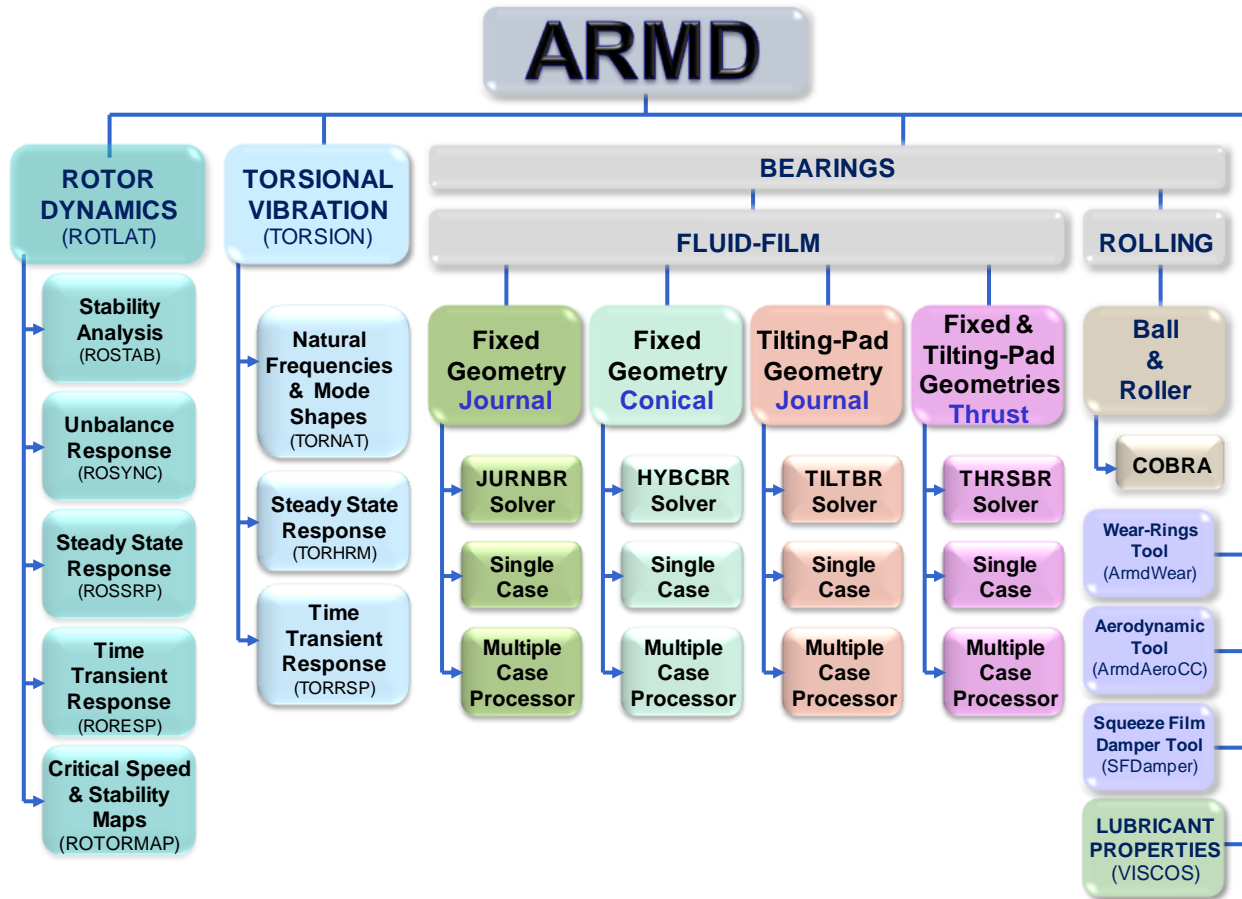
ARMD

ROTOR DYNAMICS (ROTLAT)

Stability Analysis (ROSTAB)

Unbalance Response (ROSYNC)

Steady State Response (ROSSRP)

Time Transient Response (RORESP)

Critical Speed & Stability Maps (ROTORMAP)

TORSIONAL VIBRATION (TORSION)

Natural Frequencies & Mode Shapes (TORNAT)

Steady State Response (TORHRM)

Time Transient Response (TORRSP)

BEARINGS

FLUID-FILM

Fixed Geometry Journal

JURNBR Solver

Single Case

Multiple Case Processor

Fixed Geometry Conical

HYBCBR Solver

Single Case

Multiple Case Processor

Tilting-Pad Geometry Journal

TILTBR Solver

Single Case

Multiple Case Processor

Fixed & Tilting-Pad Geometries Thrust

THRSBR Solver

Single Case

Multiple Case Processor

ROLLING

Ball & Roller

COBRA

Wear-Rings Tool (ArmdWear)

Aerodynamic Tool (ArmdAeroCC)

Squeeze Film Damper Tool (SFDamper)

LUBRICANT PROPERTIES (VISCOS)